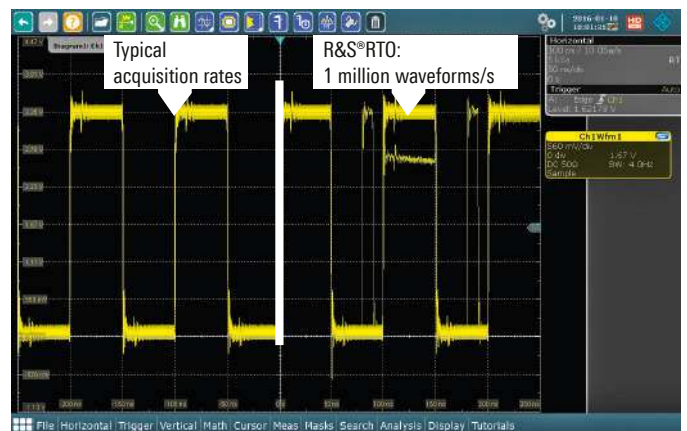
Typical acquisition rates

R&S®RTO: 1 million waveforms/s

Diagram1: Ch1

Horizontal
300 ns / 10.05 s/s
50 ns/div
0 s

Trigger
A: Edge Ch1
Level: 1.621 V

Ch1 Wfm1
560 mV/div
0 div
DC 50Ω
Sample
1.67 V
BW: 4 GHz

File Horizontal Trigger Vertical Math Cursor Meas Masks Search Analysis Display Tutorials